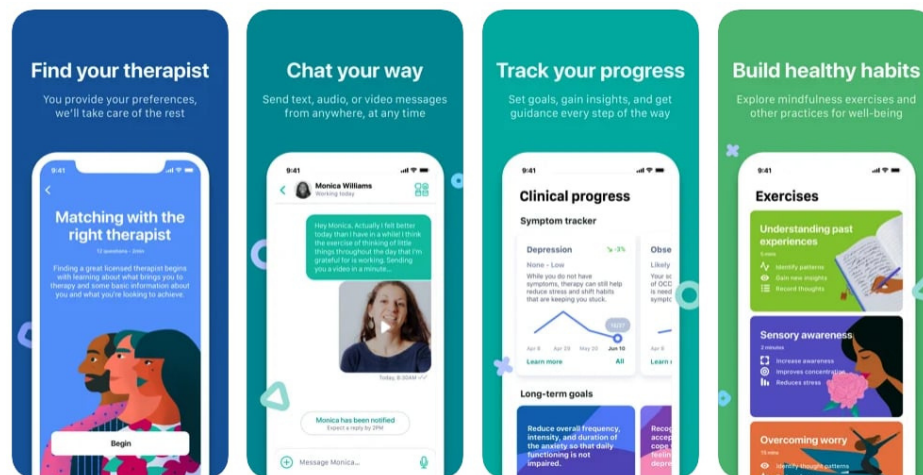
Find your therapist

You provide your preferences, we'll take care of the rest

9:41

Matching with the right therapist

12 questions • 2min

Finding a great licensed therapist begins with learning about what brings you to therapy and some basic information about you and what you're looking to achieve

Begin

Chat your way

Send text, audio, or video messages from anywhere, at any time

9:41

Monica Williams

Working today

Hey Monica. Actually I felt better today than I have in a while! I think the exercise of thinking of little things throughout the day that I'm grateful for is working. Sending you a video in a minute...

Today, 8:20AM

Monica has been notified

Expect a reply by 7PM

Message Monica...

Track your progress

Set goals, gain insights, and get guidance every step of the way

9:41

Clinical progress

Symptom tracker

Depression -3%

None - Low

While you do not have symptoms, therapy can still help reduce stress and shift habits that are keeping you stuck.

Apr 6 Apr 13 Apr 20 Jun 10

Learn more All

Obse

Likely

Your sc of OCD a specia

Learn mo

Long-term goals

Reduce overall frequency, intensity, and duration of the anxiety so that daily functioning is not impaired.

Recog accep cope depre

Build healthy habits

Explore mindfulness exercises and other practices for well-being

9:41

Exercises

Understanding past experiences

5 mins

Identify patterns

Gain new insights

Record thoughts

Sensory awareness

2 minutes

Increase awareness

Improves concentration

Reduces stress

Overcoming worry

15 mins

Identify thought patterns